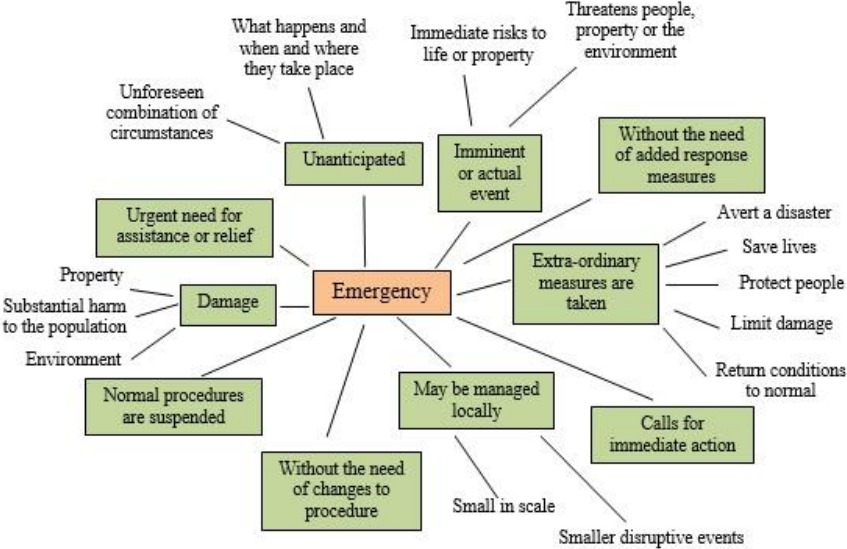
What happens and when and where they take place

Immediate risks to life or property

Threatens people, property or the environment

Unforeseen combination of circumstances

Unanticipated

Imminent or actual event

Without the need of added response measures

Urgent need for assistance or relief

Avert a disaster

Save lives

Property

Emergency

Extra-ordinary measures are taken

Protect people

Substantial harm to the population

Damage

Limit damage

Environment

Return conditions to normal

Normal procedures are suspended

May be managed locally

Calls for immediate action

Without the need of changes to procedure

Small in scale

Smaller disruptive events